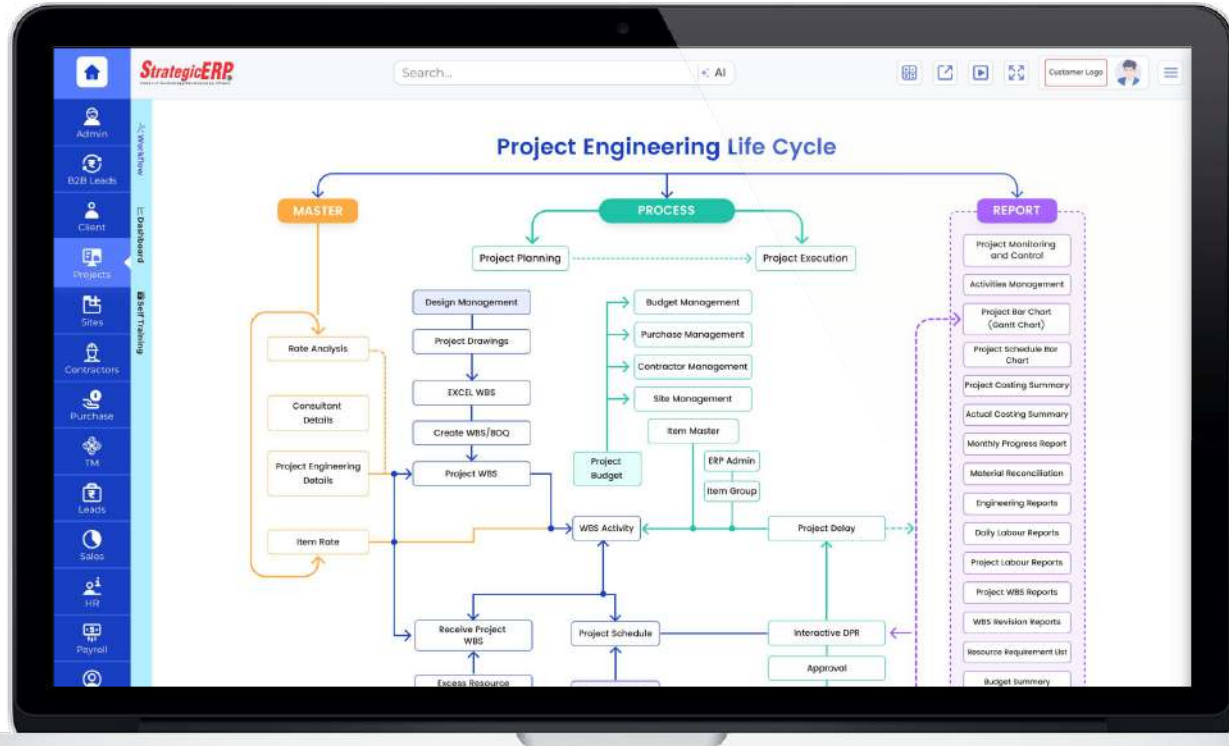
StrategicERP

Search...

AI

Customer Logo

Admin
B2B Leads
Client
Projects
Sites
Contractors
Purchase
TM
Leads
Sales
HR
Payroll

Workflow
Dashboard
Self Training

Project Engineering Life Cycle

MASTER

PROCESS

REPORT

Project Planning

Project Execution

Rate Analysis

Consultant Details

Project Engineering Details

Item Rate

Design Management

Project Drawings

EXCEL WBS

Create WBS/BOQ

Project WBS

Budget Management

Purchase Management

Contractor Management

Site Management

Item Master

Project Budget

ERP Admin

Item Group

WBS Activity

Project Delay

Receive Project WBS

Project Schedule

Interactive DPR

Approval

Excess Resource

Project Monitoring and Control

Activities Management

Project Bar Chart (Gantt Chart)

Project Schedule Bar Chart

Project Costing Summary

Actual Costing Summary

Monthly Progress Report

Material Reconciliation

Engineering Reports

Daily Labour Reports

Project Labour Reports

Project WBS Reports

WBS Revision Reports

Resource Requirement List

Budget Summary